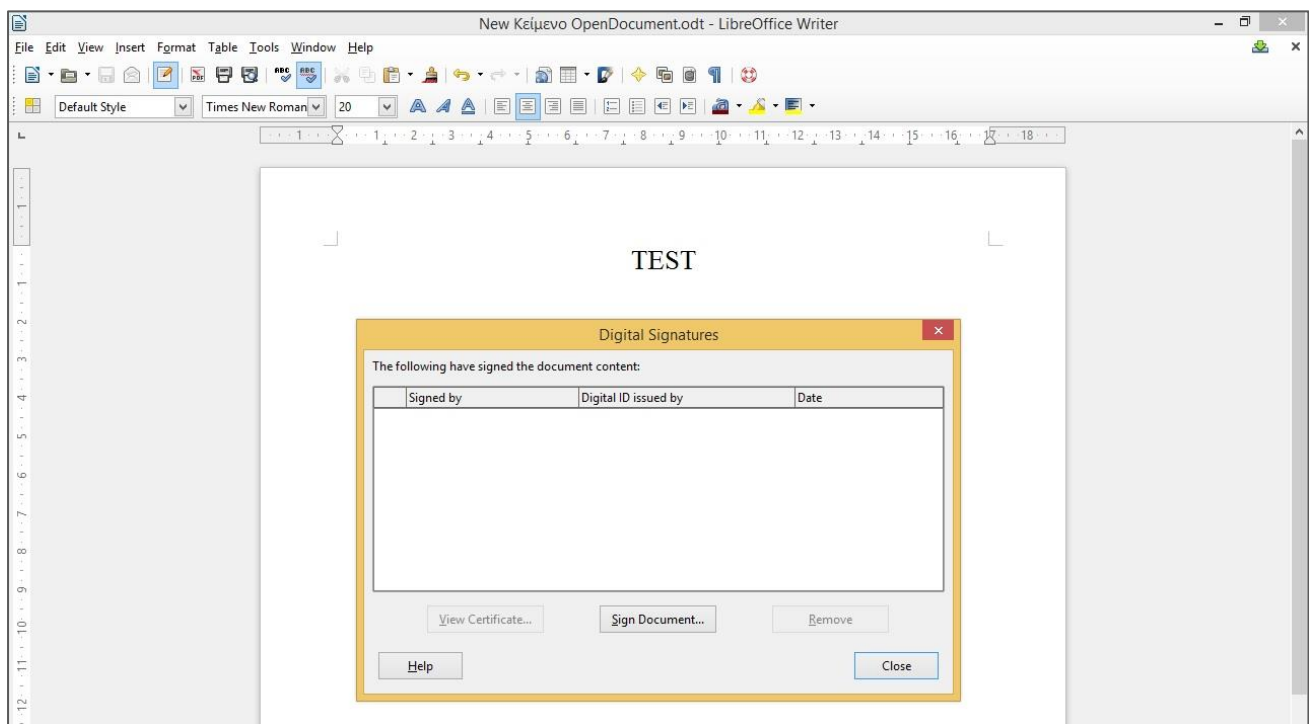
New Κείμενο OpenDocument.odt - LibreOffice Writer

File Edit View Insert Format Table Tools Window Help

Default Style Times New Roman 20

1 2 3 4 5 6 7 8 9 10 11 12 13 14 15 16 17 18

TEST

Digital Signatures

The following have signed the document content:

| | Signed by | Digital ID issued by | Date |
|---|---|---|---|

View Certificate... Sign Document... Remove

Help Close